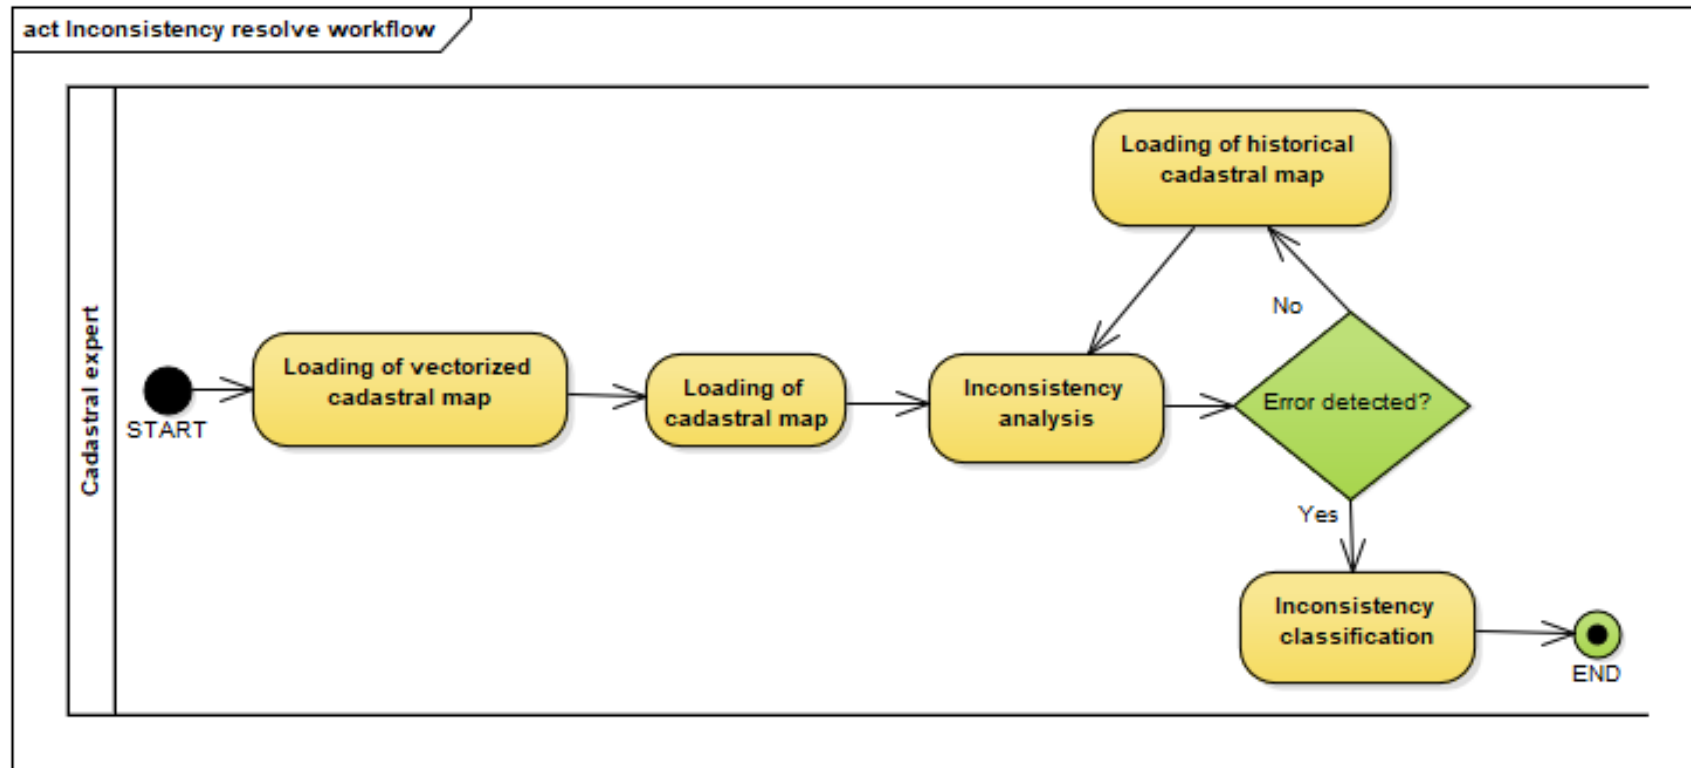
act Inconsistency resolve workflow

Cadastral expert

START

Loading of vectorized cadastral map

Loading of cadastral map

Inconsistency analysis

Loading of historical cadastral map

No

Error detected?

Yes

Inconsistency classification

END